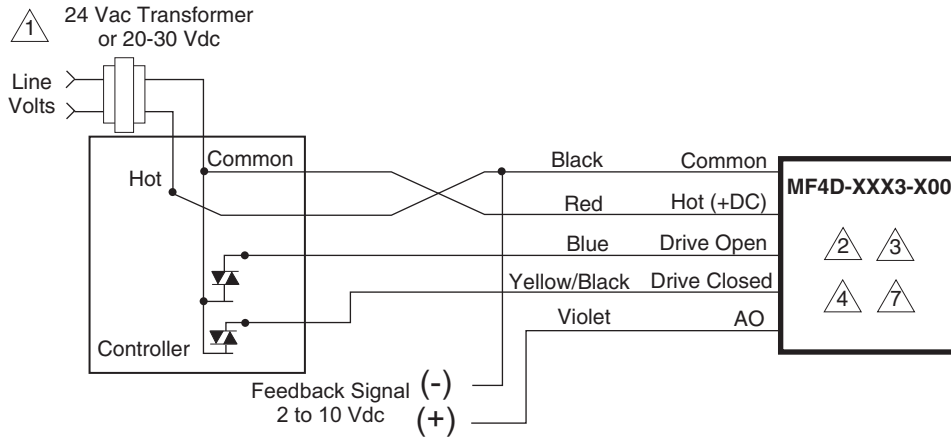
1 24 Vac Transformer or 20-30 Vdc

Line Volts

Hot

Common

Controller

Black Common

Red Hot (+DC)

Blue Drive Open

Yellow/Black Drive Closed

Violet AO

MF4D-XXX3-X00

2 3

4 7

Feedback Signal 2 to 10 Vdc (-) (+)